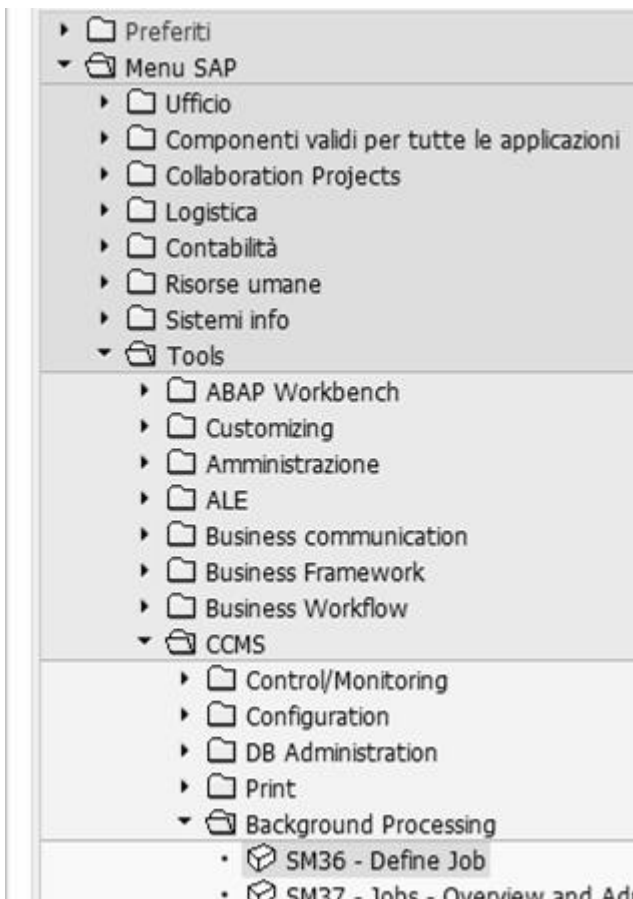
Preferiti
Menu SAP
Ufficio
Componenti validi per tutte le applicazioni
Collaboration Projects
Logistica
Contabilità
Risorse umane
Sistemi info
Tools
ABAP Workbench
Customizing
Amministrazione
ALE
Business communication
Business Framework
Business Workflow
CCMS
Control/Monitoring
Configuration
DB Administration
Print
Background Processing
SM36 - Define Job
SM37 - Jobs - Overview and Ad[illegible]